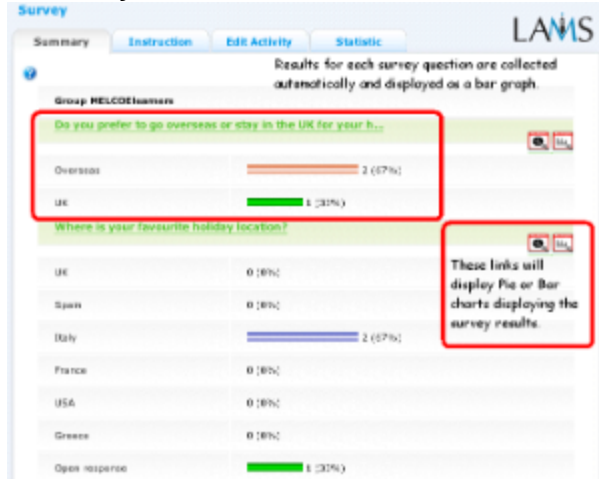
Survey

LAMS

Summary | Instruction | Edit Activity | Statistic

Results for each survey question are collected automatically and displayed as a bar graph.

Group MELCOElearners

Do you prefer to go overseas or stay in the UK for your h...

Overseas 2 (67%)

UK 1 (33%)

Where is your favourite holiday location?

These links will display Pie or Bar charts displaying the survey results.

UK 0 (0%)

Spain 0 (0%)

Italy 2 (67%)

France 0 (0%)

USA 0 (0%)

Greece 0 (0%)

Open response 1 (33%)